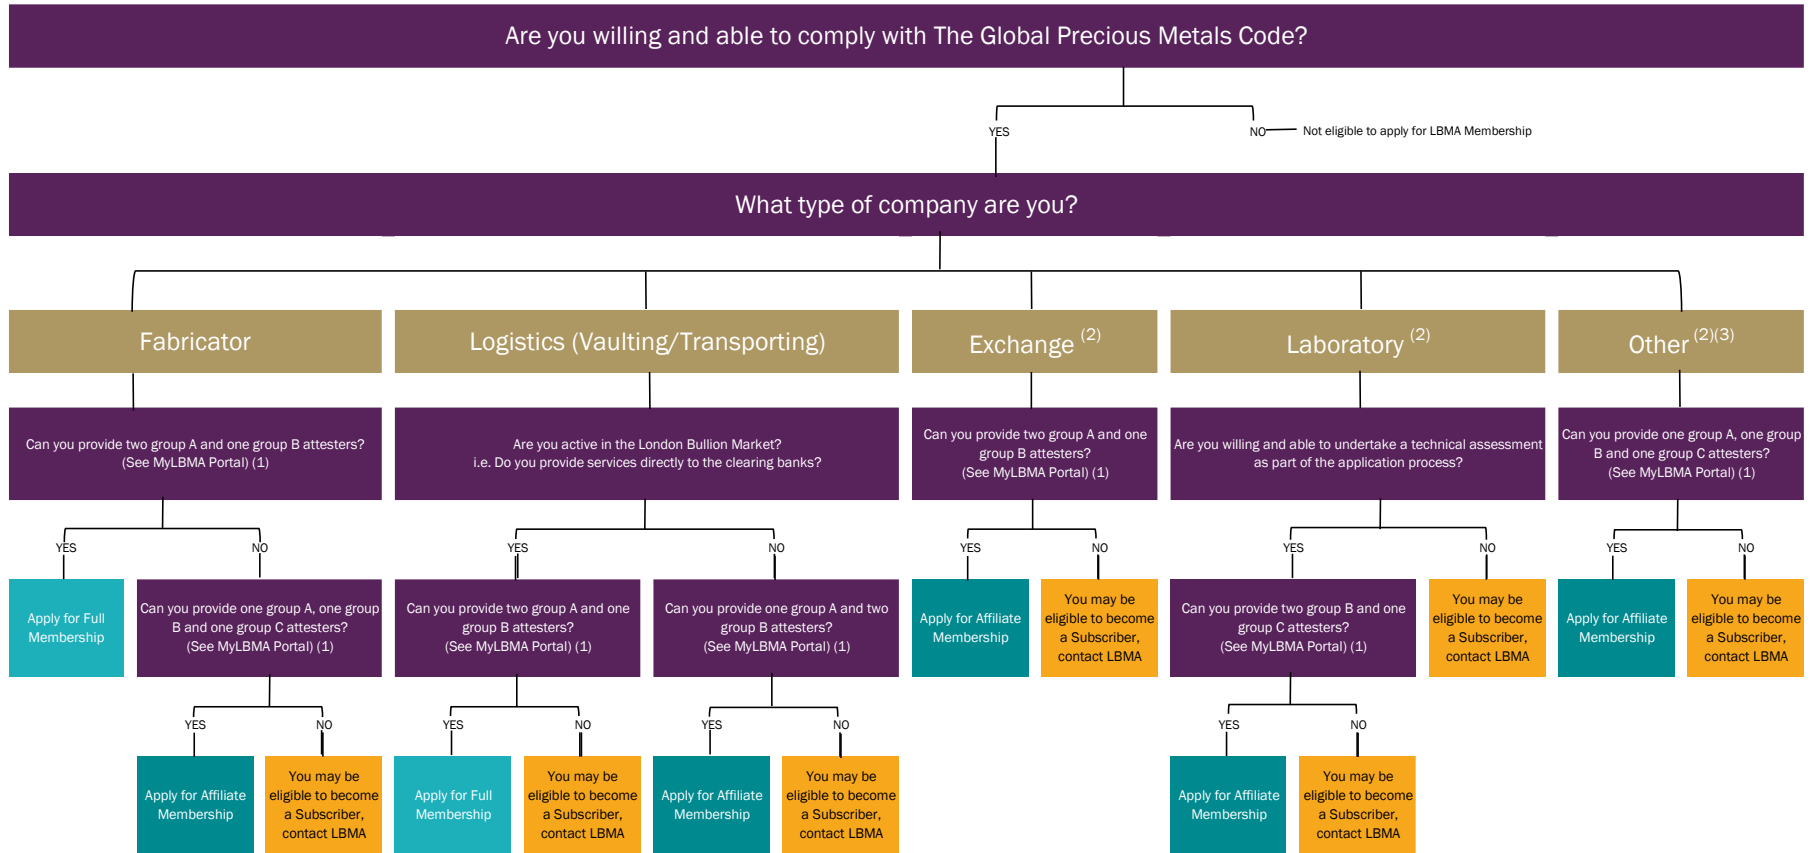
Are you willing and able to comply with The Global Precious Metals Code?

YES

NO Not eligible to apply for LBMA Membership

What type of company are you?

Fabricator

Logistics (Vaulting/Transporting)

Exchange $^{(2)}$

Laboratory $^{(2)}$

Other $^{(2)(3)}$

Can you provide two group A and one group B attesters? (See MyLBMA Portal) (1)

YES

NO

Apply for Full Membership

Can you provide one group A, one group B and one group C attesters? (See MyLBMA Portal) (1)

YES

NO

Apply for Affiliate Membership

You may be eligible to become a Subscriber, contact LBMA

Are you active in the London Bullion Market? i.e. Do you provide services directly to the clearing banks?

YES

NO

Can you provide two group A and one group B attesters? (See MyLBMA Portal) (1)

YES

NO

Apply for Full Membership

You may be eligible to become a Subscriber, contact LBMA

Can you provide one group A and two group B attesters? (See MyLBMA Portal) (1)

YES

NO

Apply for Affiliate Membership

You may be eligible to become a Subscriber, contact LBMA

Can you provide two group A and one group B attesters? (See MyLBMA Portal) (1)

YES

NO

Apply for Affiliate Membership

You may be eligible to become a Subscriber, contact LBMA

Are you willing and able to undertake a technical assessment as part of the application process?

YES

NO

Can you provide two group B and one group C attesters? (See MyLBMA Portal) (1)

YES

NO

Apply for Affiliate Membership

You may be eligible to become a Subscriber, contact LBMA

You may be eligible to become a Subscriber, contact LBMA

Can you provide one group A, one group B and one group C attesters? (See MyLBMA Portal) (1)

YES

NO

Apply for Affiliate Membership

You may be eligible to become a Subscriber, contact LBMA